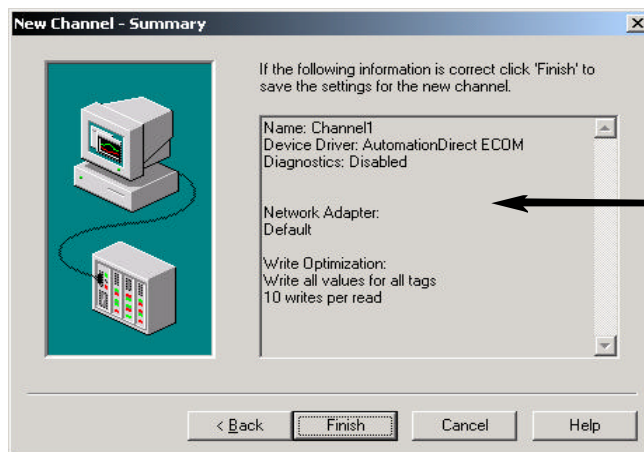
New Channel - Summary

×

If the following information is correct click 'Finish' to save the settings for the new channel.

Name: Channel1
Device Driver: AutomationDirect ECOM
Diagnostics: Disabled

Network Adapter:
Default

Write Optimization:
Write all values for all tags
10 writes per read

< Back

Finish

Cancel

Help